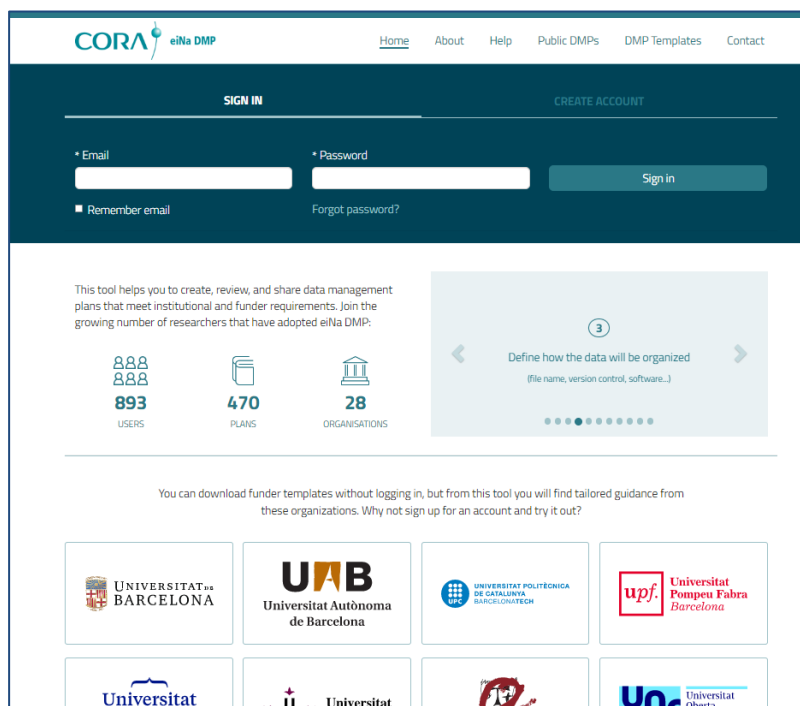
CORA eiNa DMP

Home About Help Public DMPs DMP Templates Contact

SIGN IN

CREATE ACCOUNT

* Email

* Password

Sign in

Remember email

Forgot password?

This tool helps you to create, review, and share data management plans that meet institutional and funder requirements. Join the growing number of researchers that have adopted eiNa DMP:

893
USERS

470
PLANS

28
ORGANISATIONS

3

Define how the data will be organized

(file name, version control, software...)

You can download funder templates without logging in, but from this tool you will find tailored guidance from these organizations. Why not sign up for an account and try it out?

UNIVERSITAT DE BARCELONA

UAB Universitat Autònoma de Barcelona

UNIVERSITAT POLITÈCNICA DE CATALUNYA BARCELONATECH

upf. Universitat Pompeu Fabra Barcelona

Universitat

Universitat

Universitat Oberta